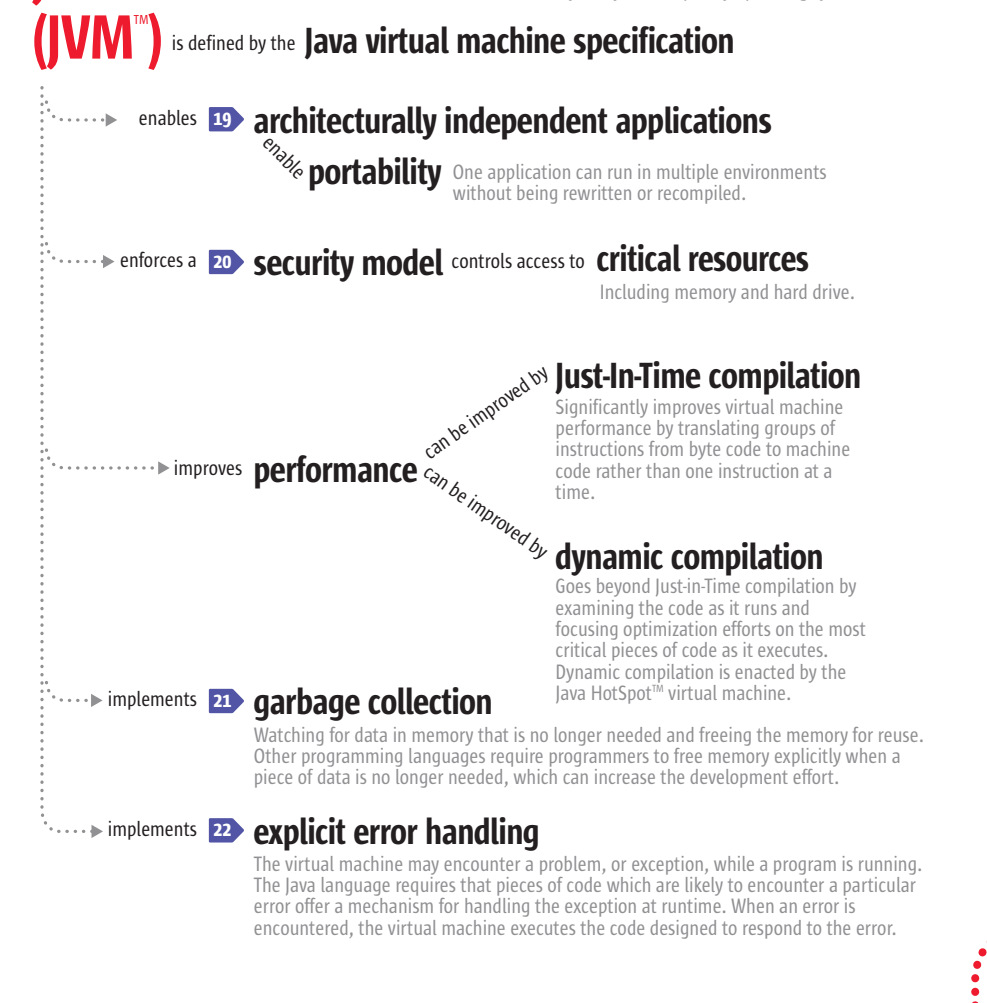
(JVM™) is defined by the Java virtual machine specification

enables 19 architecturally independent applications

enable portability One application can run in multiple environments without being rewritten or recompiled.

enforces a 20 security model controls access to critical resources

Including memory and hard drive.

improves performance

can be improved by Just-In-Time compilation

Significantly improves virtual machine performance by translating groups of instructions from byte code to machine code rather than one instruction at a time.

can be improved by dynamic compilation

Goes beyond Just-in-Time compilation by examining the code as it runs and focusing optimization efforts on the most critical pieces of code as it executes. Dynamic compilation is enacted by the Java HotSpot™ virtual machine.

implements 21 garbage collection

Watching for data in memory that is no longer needed and freeing the memory for reuse. Other programming languages require programmers to free memory explicitly when a piece of data is no longer needed, which can increase the development effort.

implements 22 explicit error handling

The virtual machine may encounter a problem, or exception, while a program is running. The Java language requires that pieces of code which are likely to encounter a particular error offer a mechanism for handling the exception at runtime. When an error is encountered, the virtual machine executes the code designed to respond to the error.